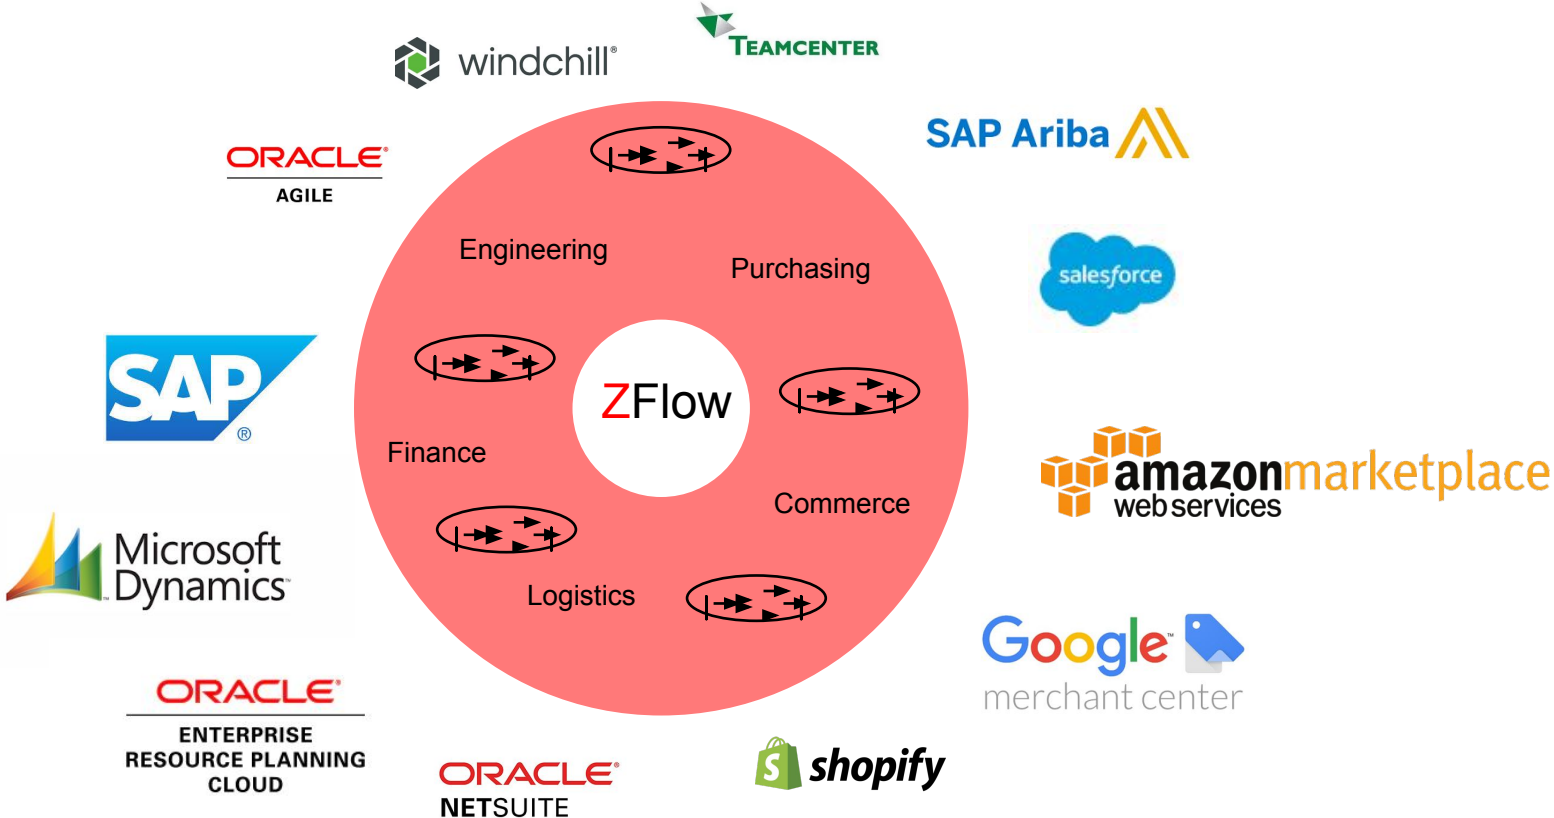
windchill®

TEAMCENTER

ORACLE®
AGILE

SAP Ariba

salesforce

Engineering

Purchasing

SAP®

ZFlow

Finance

Commerce

amazon web services

marketplace

Microsoft Dynamics™

Logistics

Google™
merchant center

ORACLE®
ENTERPRISE RESOURCE PLANNING CLOUD

ORACLE®
NETSUITE

shopify